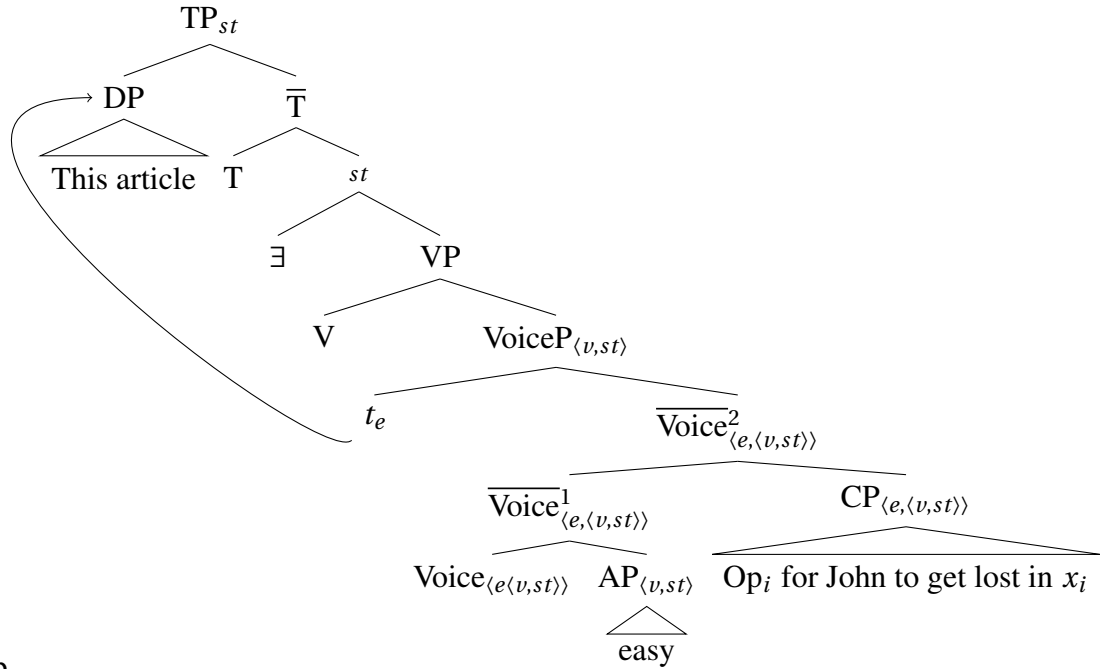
TP$_{st}$

DP

This article

$\overline{\text{T}}$

T

$st$

$\exists$

VP

V

VoiceP$_{\langle v,st\rangle}$

$t_e$

$\overline{\text{Voice}}^2_{\langle e,\langle v,st\rangle\rangle}$

$\overline{\text{Voice}}^1_{\langle e,\langle v,st\rangle\rangle}$

Voice$_{\langle e\langle v,st\rangle\rangle}$

AP$_{\langle v,st\rangle}$

easy

CP$_{\langle e,\langle v,st\rangle\rangle}$

Op$_i$ for John to get lost in $x_i$